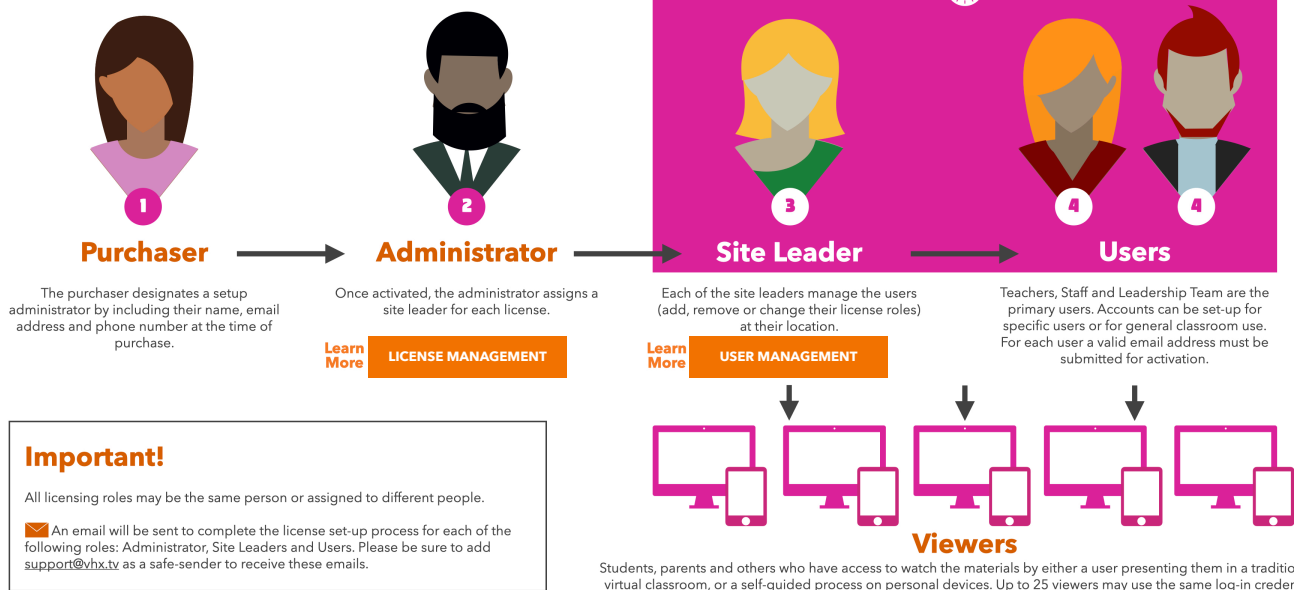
1
Purchaser

2
Administrator

3
Site Leader

4 4
Users

The purchaser designates a setup administrator by including their name, email address and phone number at the time of purchase.

Once activated, the administrator assigns a site leader for each license.

Learn More LICENSE MANAGEMENT

Each of the site leaders manage the users (add, remove or change their license roles) at their location.

Learn More USER MANAGEMENT

Teachers, Staff and Leadership Team are the primary users. Accounts can be set-up for specific users or for general classroom use. For each user a valid email address must be submitted for activation.

Important!

All licensing roles may be the same person or assigned to different people.

An email will be sent to complete the license set-up process for each of the following roles: Administrator, Site Leaders and Users. Please be sure to add support@vhx.tv as a safe-sender to receive these emails.

Viewers

Students, parents and others who have access to watch the materials by either a user presenting them in a traditio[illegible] virtual classroom, or a self-guided process on personal devices. Up to 25 viewers may use the same log-in creden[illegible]